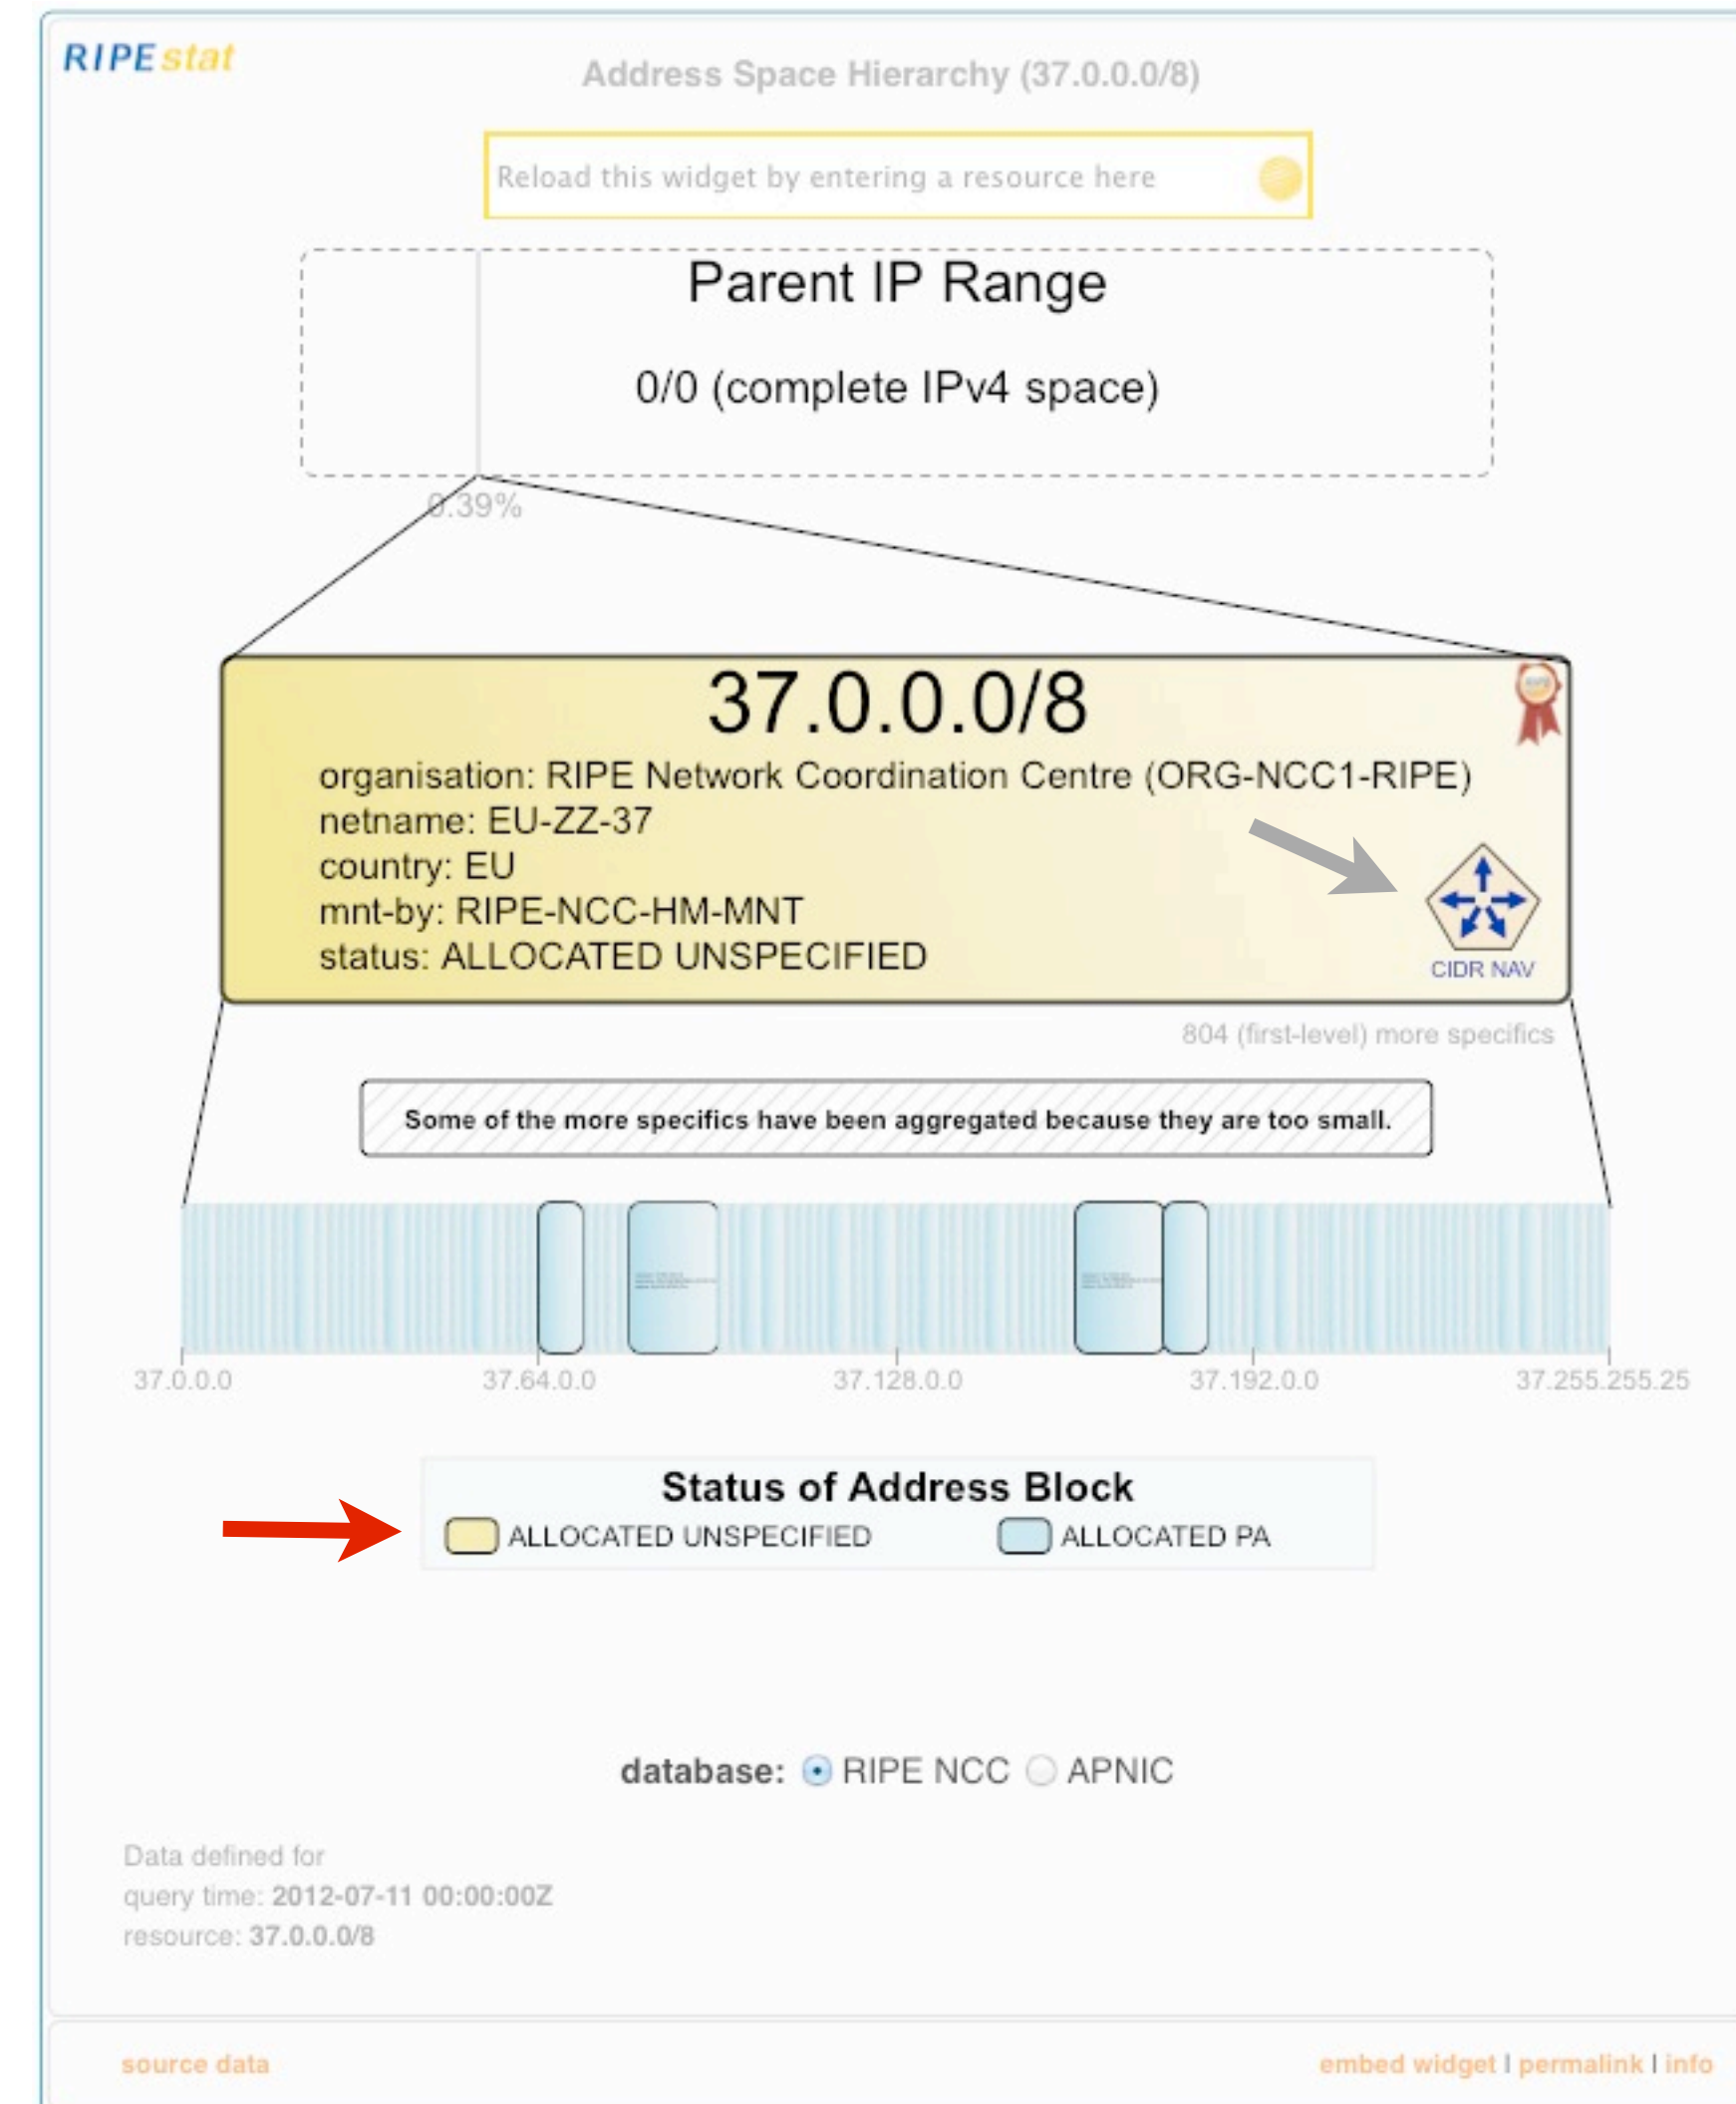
RIPEstat

Address Space Hierarchy (37.0.0.0/8)

Reload this widget by entering a resource here

Parent IP Range

0/0 (complete IPv4 space)

0.39%

37.0.0.0/8

organisation: RIPE Network Coordination Centre (ORG-NCC1-RIPE)
netname: EU-ZZ-37
country: EU
mnt-by: RIPE-NCC-HM-MNT
status: ALLOCATED UNSPECIFIED

CIDR NAV

804 (first-level) more specifics

Some of the more specifics have been aggregated because they are too small.

37.0.0.0 37.64.0.0 37.128.0.0 37.192.0.0 37.255.255.25

Status of Address Block

ALLOCATED UNSPECIFIED ALLOCATED PA

database: RIPE NCC APNIC

Data defined for
query time: 2012-07-11 00:00:00Z
resource: 37.0.0.0/8

source data

embed widget | permalink | info